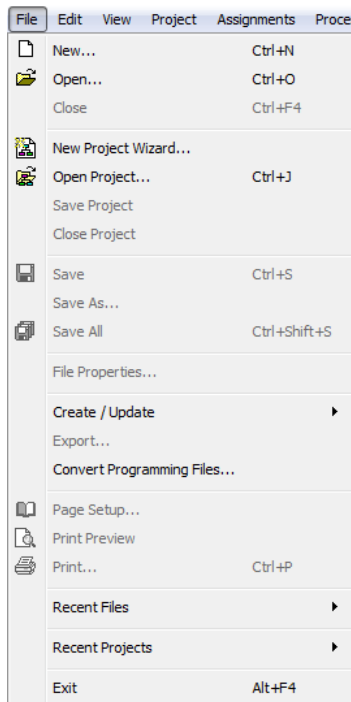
File Edit View Project Assignments Proce

New... Ctrl+N
Open... Ctrl+O
Close Ctrl+F4

New Project Wizard...
Open Project... Ctrl+J
Save Project
Close Project

Save Ctrl+S
Save As...
Save All Ctrl+Shift+S

File Properties...

Create / Update
Export...
Convert Programming Files...

Page Setup...
Print Preview
Print... Ctrl+P

Recent Files

Recent Projects

Exit Alt+F4